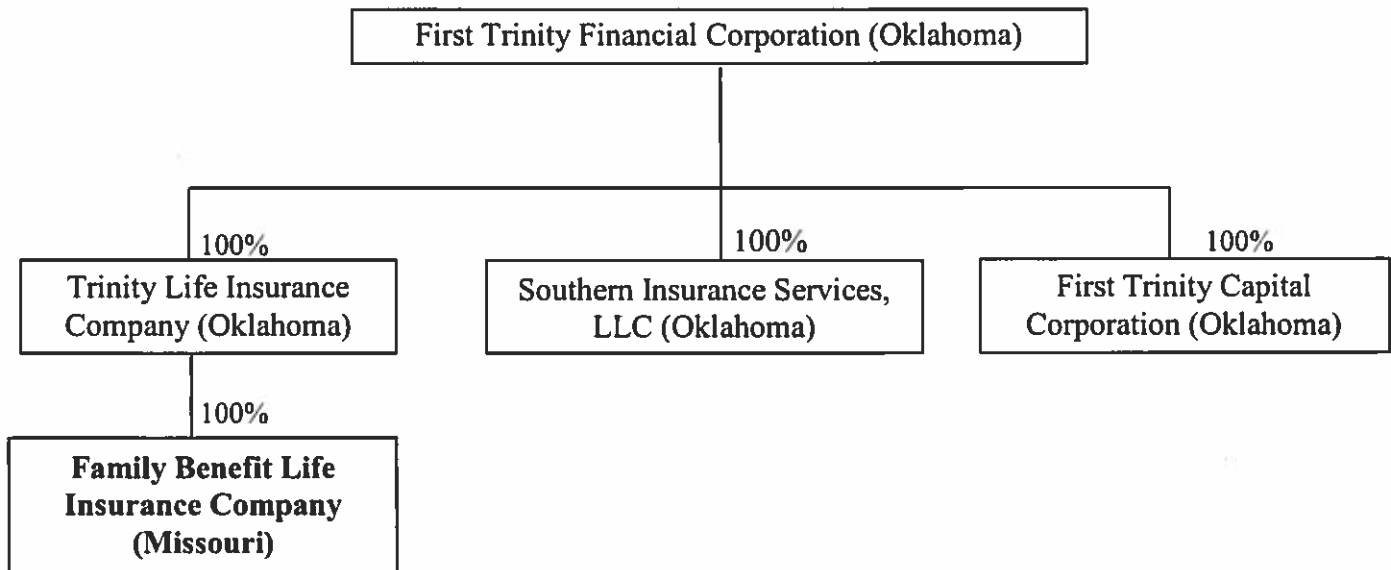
First Trinity Financial Corporation (Oklahoma)

100%

Trinity Life Insurance Company (Oklahoma)

100%

Southern Insurance Services, LLC (Oklahoma)

100%

First Trinity Capital Corporation (Oklahoma)

100%

Family Benefit Life Insurance Company (Missouri)